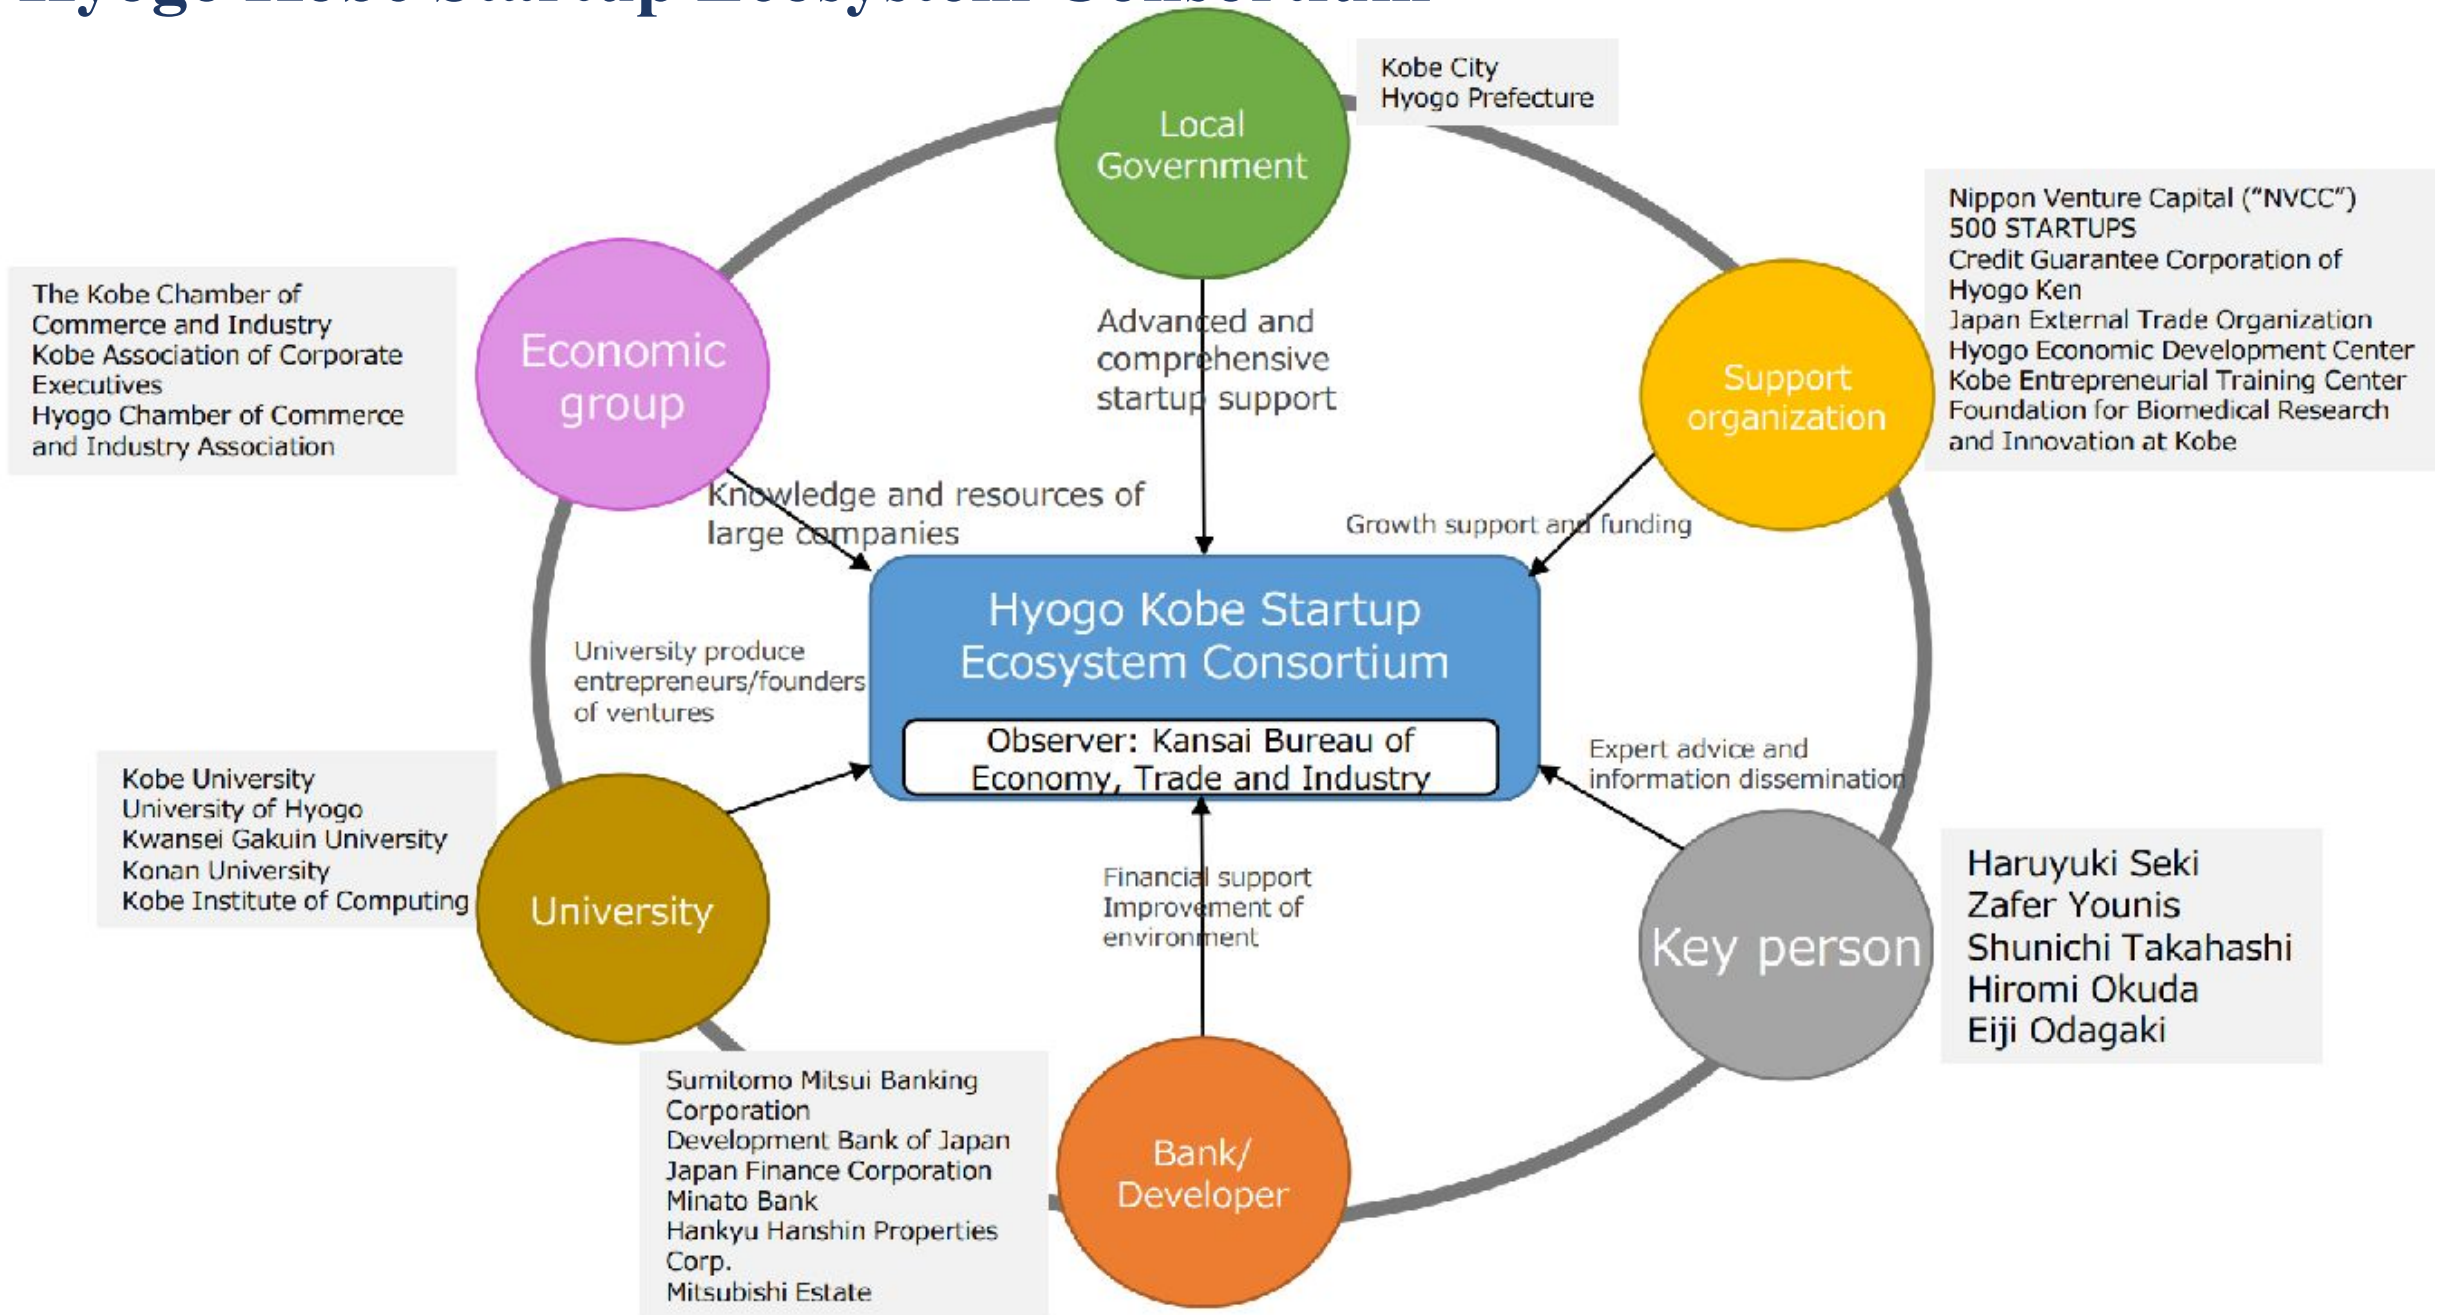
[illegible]

Local Government

Kobe City
Hyogo Prefecture

Nippon Venture Capital ("NVCC")
500 STARTUPS
Credit Guarantee Corporation of Hyogo Ken
Japan External Trade Organization
Hyogo Economic Development Center
Kobe Entrepreneurial Training Center
Foundation for Biomedical Research and Innovation at Kobe

The Kobe Chamber of Commerce and Industry
Kobe Association of Corporate Executives
Hyogo Chamber of Commerce and Industry Association

Economic group

Advanced and comprehensive startup support

Support organization

Knowledge and resources of large companies

Growth support and funding

Hyogo Kobe Startup Ecosystem Consortium

Observer: Kansai Bureau of Economy, Trade and Industry

University produce entrepreneurs/founders of ventures

Expert advice and information dissemination

Kobe University
University of Hyogo
Kwansei Gakuin University
Konan University
Kobe Institute of Computing

University

Financial support
Improvement of environment

Key person

Haruyuki Seki
Zafer Younis
Shunichi Takahashi
Hiromi Okuda
Eiji Odagaki

Sumitomo Mitsui Banking Corporation
Development Bank of Japan
Japan Finance Corporation
Minato Bank
Hankyu Hanshin Properties Corp.
Mitsubishi Estate

Bank/ Developer